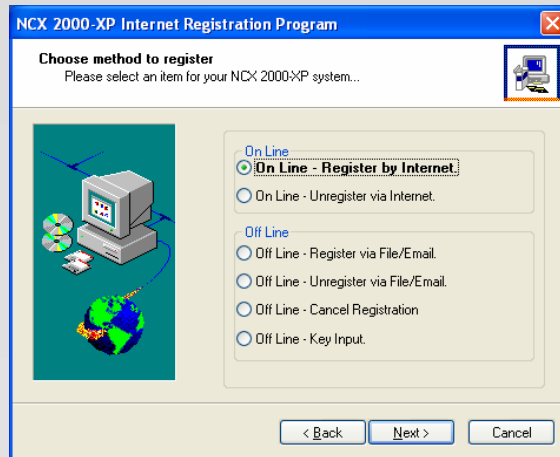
NCX 2000-XP Internet Registration Program

Choose method to register
Please select an item for your NCX 2000-XP system...

On Line
On Line - Register by Internet.
On Line - Unregister via Internet.

Off Line
Off Line - Register via File/Email.
Off Line - Unregister via File/Email.
Off Line - Cancel Registration
Off Line - Key Input.

< Back
Next >
Cancel